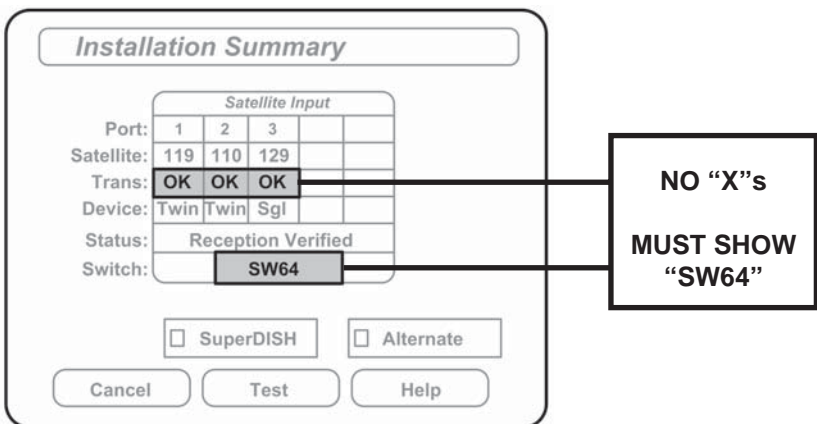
Installation Summary

| | Satellite Input | | | | |
|---|---|---|---|---|---|
| Port: | 1 | 2 | 3 | | |
| Satellite: | 119 | 110 | 129 | | |
| Trans: | OK | OK | OK | | |
| Device: | Twin | Twin | Sgl | | |
| Status: | Reception Verified | | | | |
| Switch: | SW64 | | | | |

NO "X"s

MUST SHOW "SW64"

☐ SuperDISH

☐ Alternate

Cancel

Test

Help